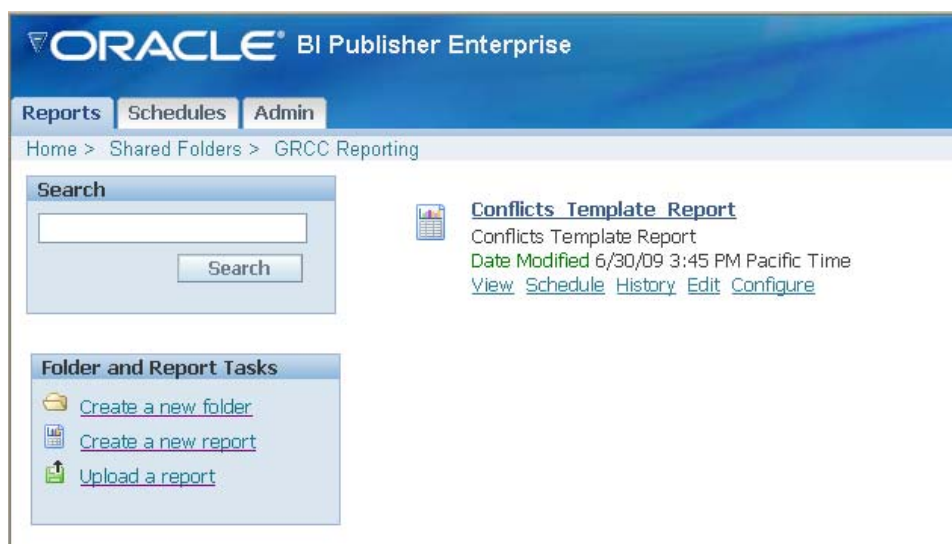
ORACLE® BI Publisher Enterprise

Reports Schedules Admin

Home > Shared Folders > GRCC Reporting

Search

Search

Folder and Report Tasks

Create a new folder

Create a new report

Upload a report

Conflicts Template Report

Conflicts Template Report

Date Modified 6/30/09 3:45 PM Pacific Time

View Schedule History Edit Configure